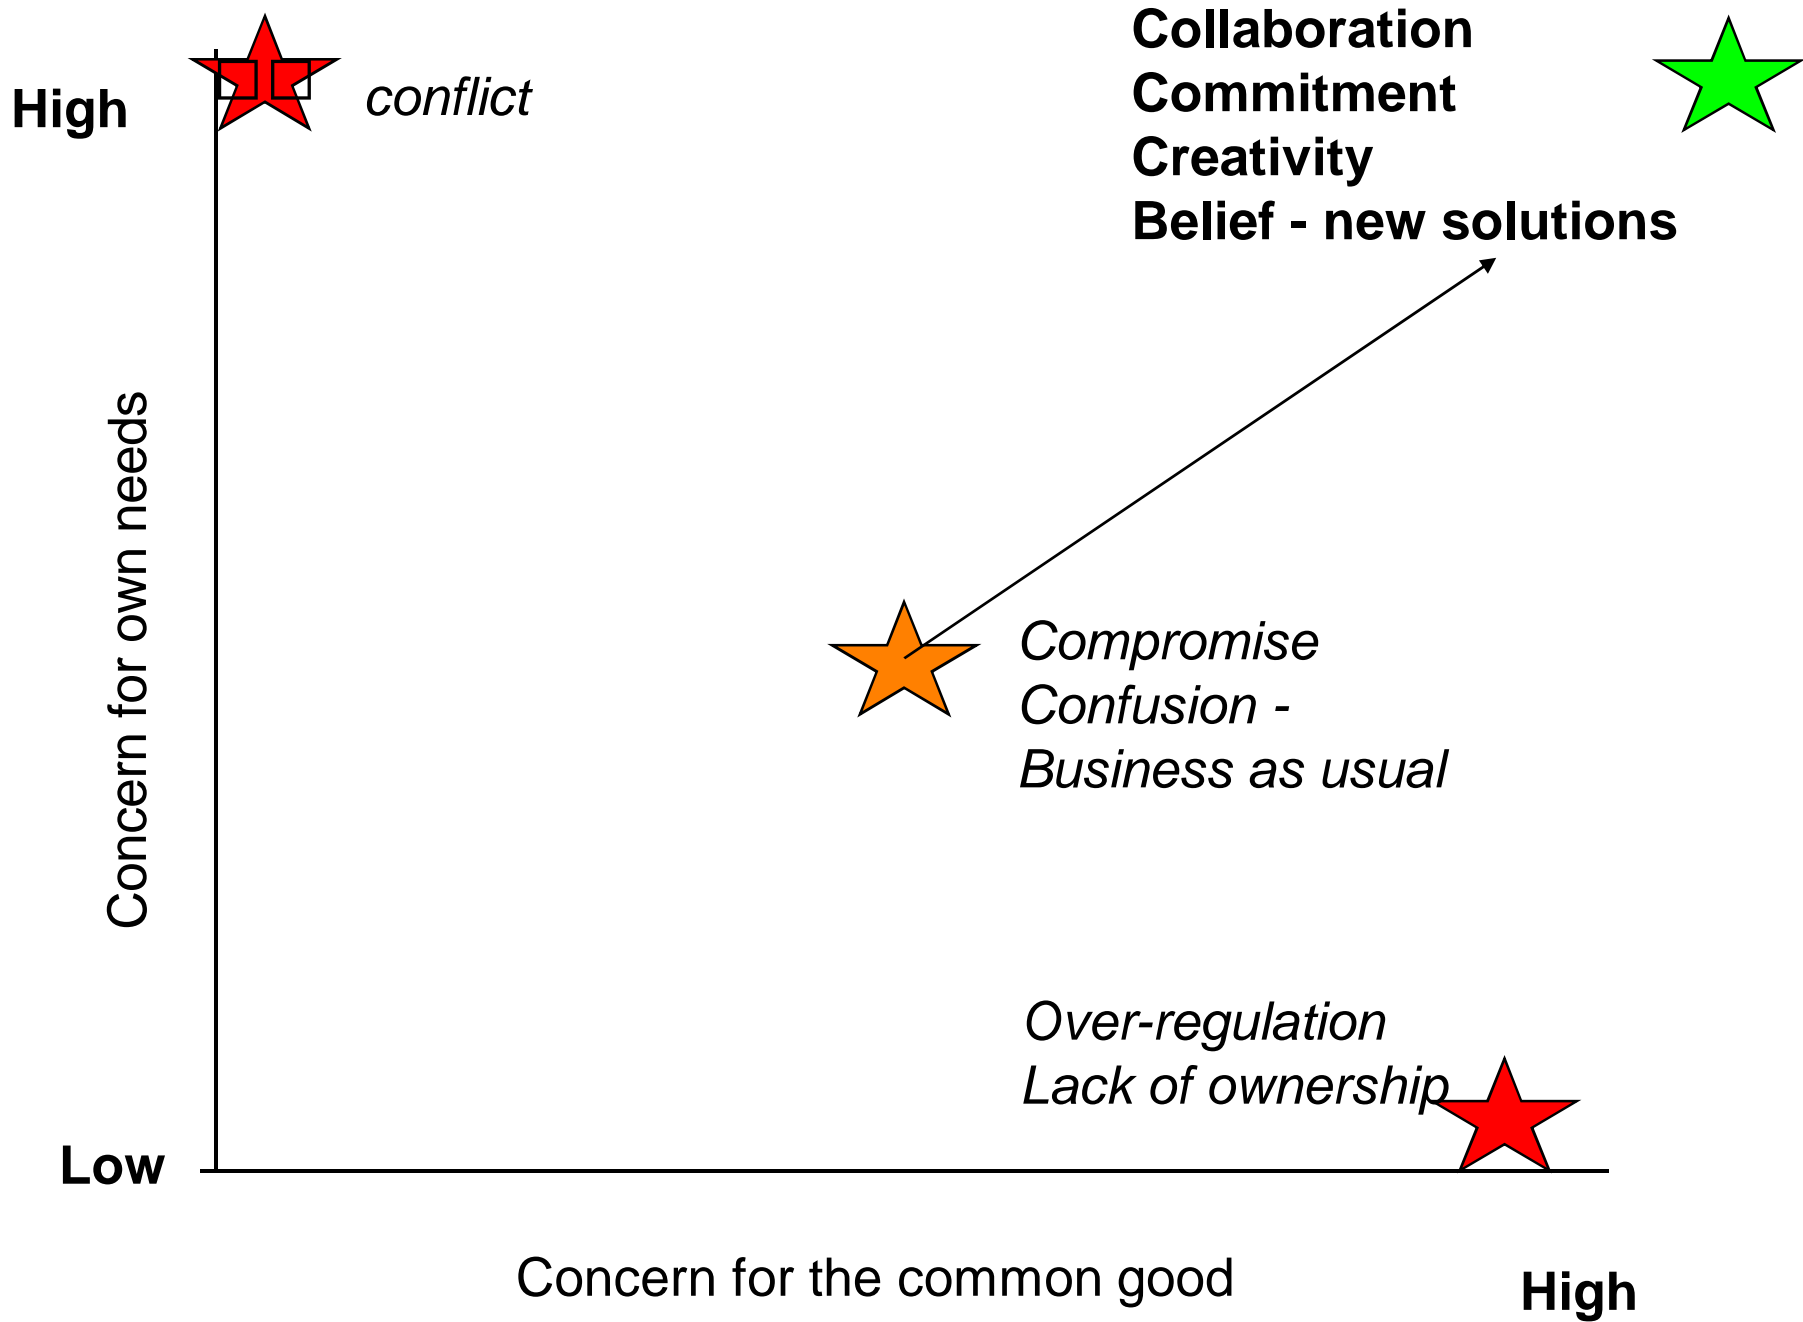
High

conflict

Collaboration
Commitment
Creativity
Belief - new solutions

Concern for own needs

Compromise
Confusion -
Business as usual

Over-regulation
Lack of ownership

Low

Concern for the common good

High